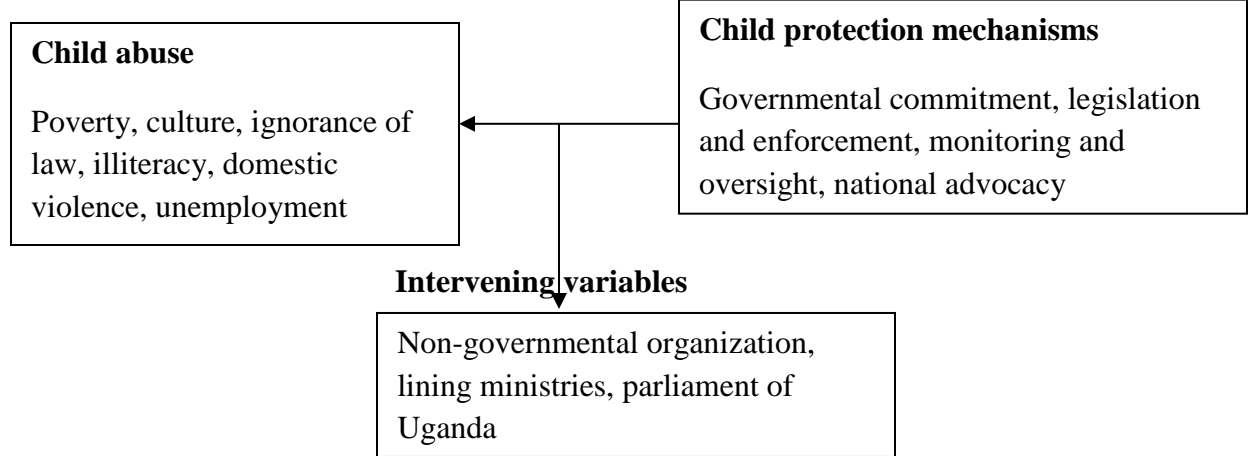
**Child abuse**

Poverty, culture, ignorance of law, illiteracy, domestic violence, unemployment

**Child protection mechanisms**

Governmental commitment, legislation and enforcement, monitoring and oversight, national advocacy

**Intervening variables**

Non-governmental organization, lining ministries, parliament of Uganda